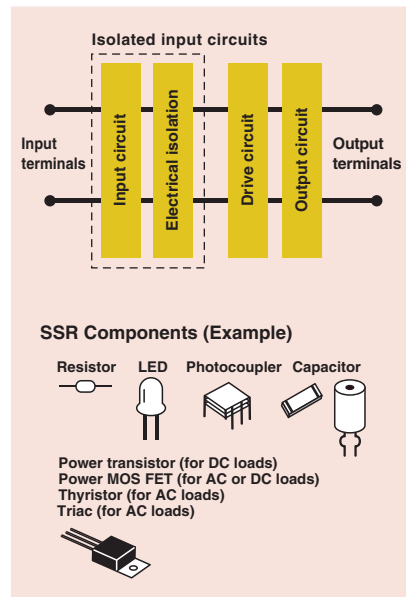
Isolated input circuits

Input terminals

Input circuit

Electrical isolation

Drive circuit

Output circuit

Output terminals

SSR Components (Example)

Resistor

LED

Photocoupler

Capacitor

Power transistor (for DC loads)
Power MOS FET (for AC or DC loads)
Thyristor (for AC loads)
Triac (for AC loads)